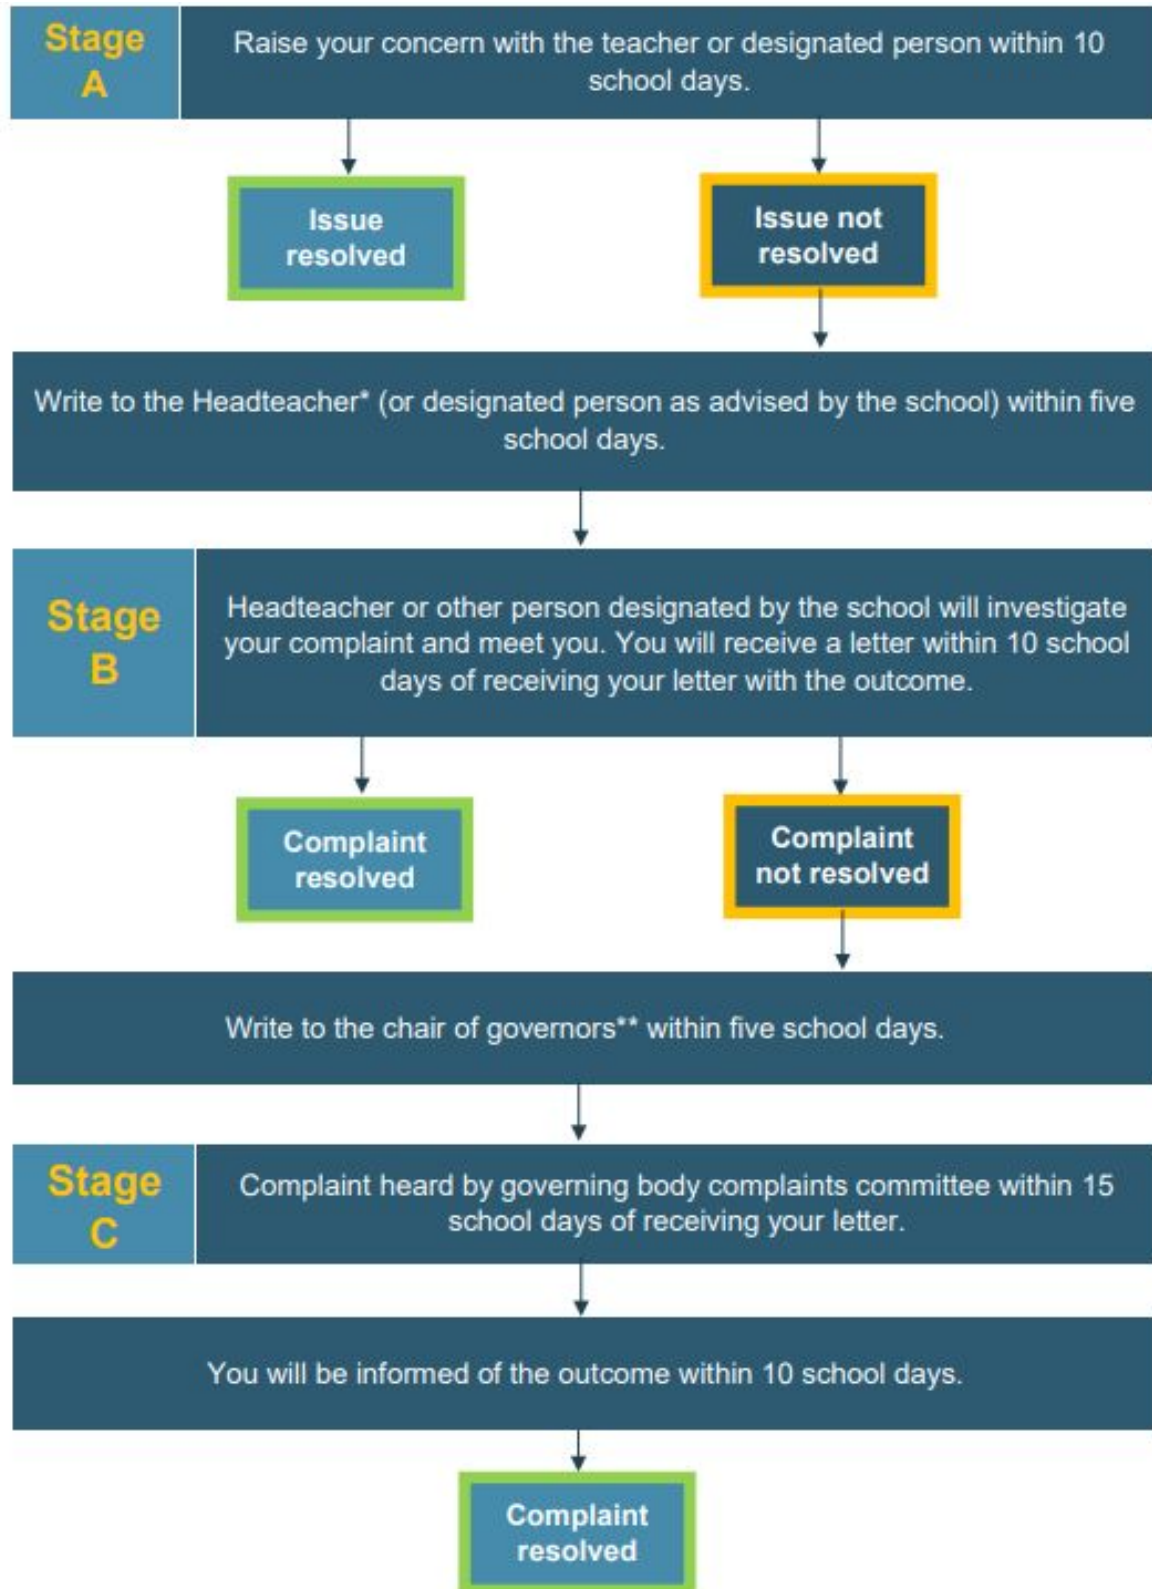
Stage A

Raise your concern with the teacher or designated person within 10 school days.

Issue resolved

Issue not resolved

Write to the Headteacher* (or designated person as advised by the school) within five school days.

Stage B

Headteacher or other person designated by the school will investigate your complaint and meet you. You will receive a letter within 10 school days of receiving your letter with the outcome.

Complaint resolved

Complaint not resolved

Write to the chair of governors** within five school days.

Stage C

Complaint heard by governing body complaints committee within 15 school days of receiving your letter.

You will be informed of the outcome within 10 school days.

Complaint resolved